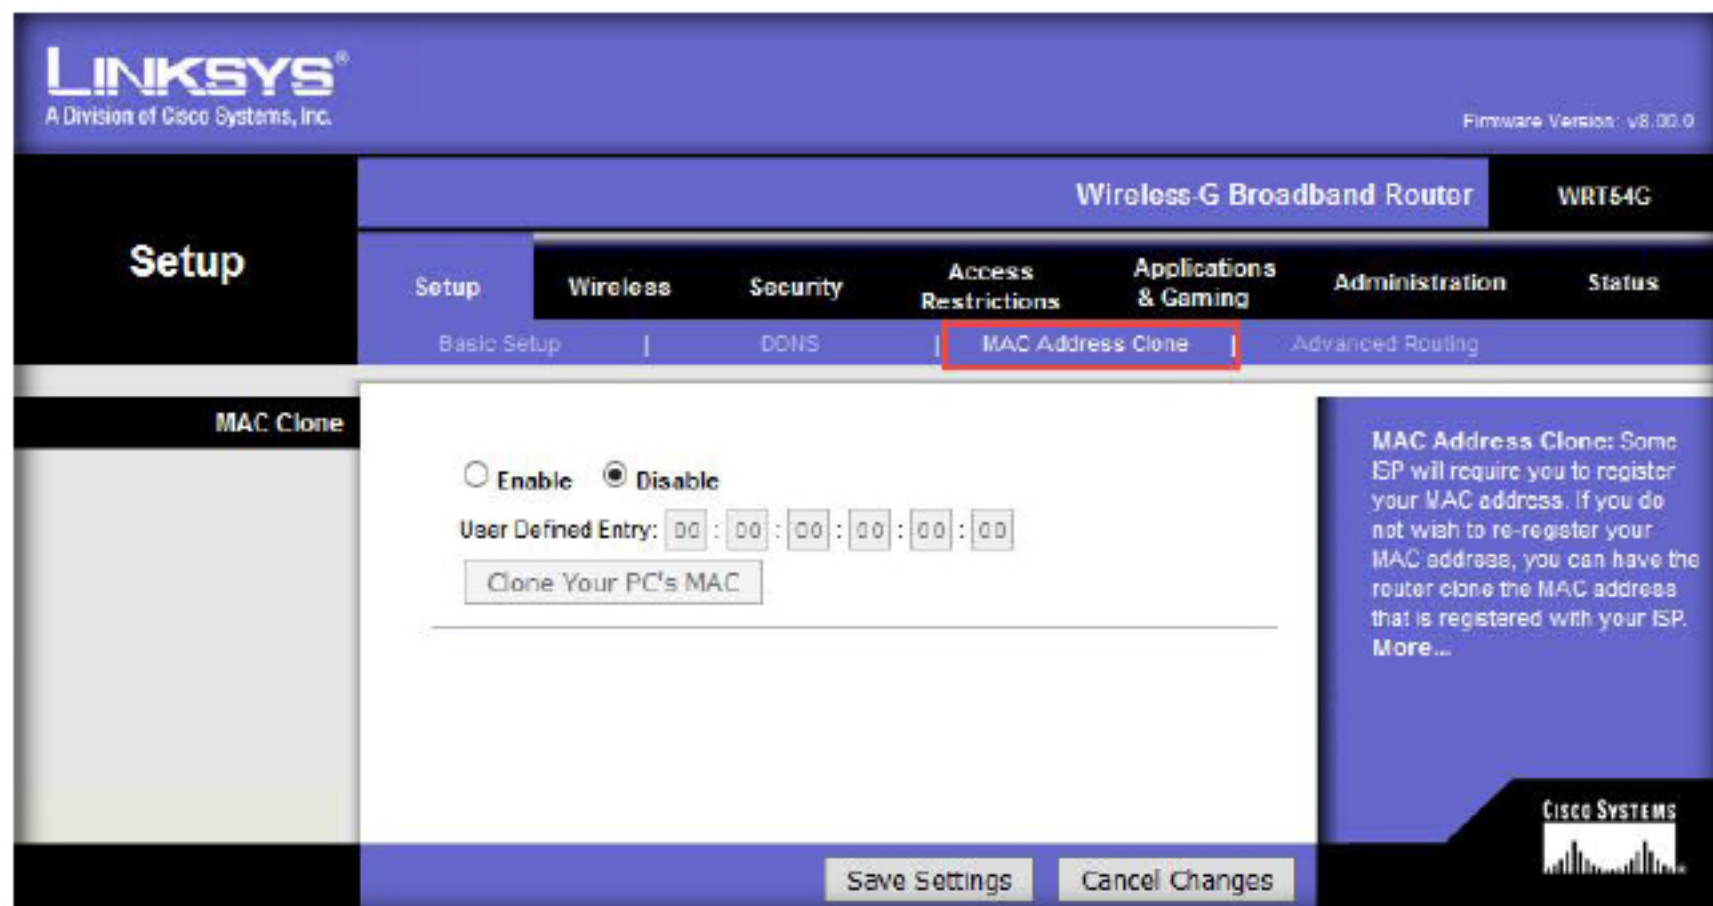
LINKSYS®
A Division of Cisco Systems, Inc.

Firmware Version: v8.00.0

Setup

Wireless-G Broadband Router

WRT54G

Setup

Wireless

Security

Access Restrictions

Applications & Gaming

Administration

Status

Basic Setup | DDNS | MAC Address Clone | Advanced Routing

MAC Clone

Enable Disable

User Defined Entry: 00 : 00 : 00 : 00 : 00 : 00

Clone Your PC's MAC

MAC Address Clone: Some ISP will require you to register your MAC address. If you do not wish to re-register your MAC address, you can have the router clone the MAC address that is registered with your ISP. More...

Cisco Systems

Save Settings

Cancel Changes